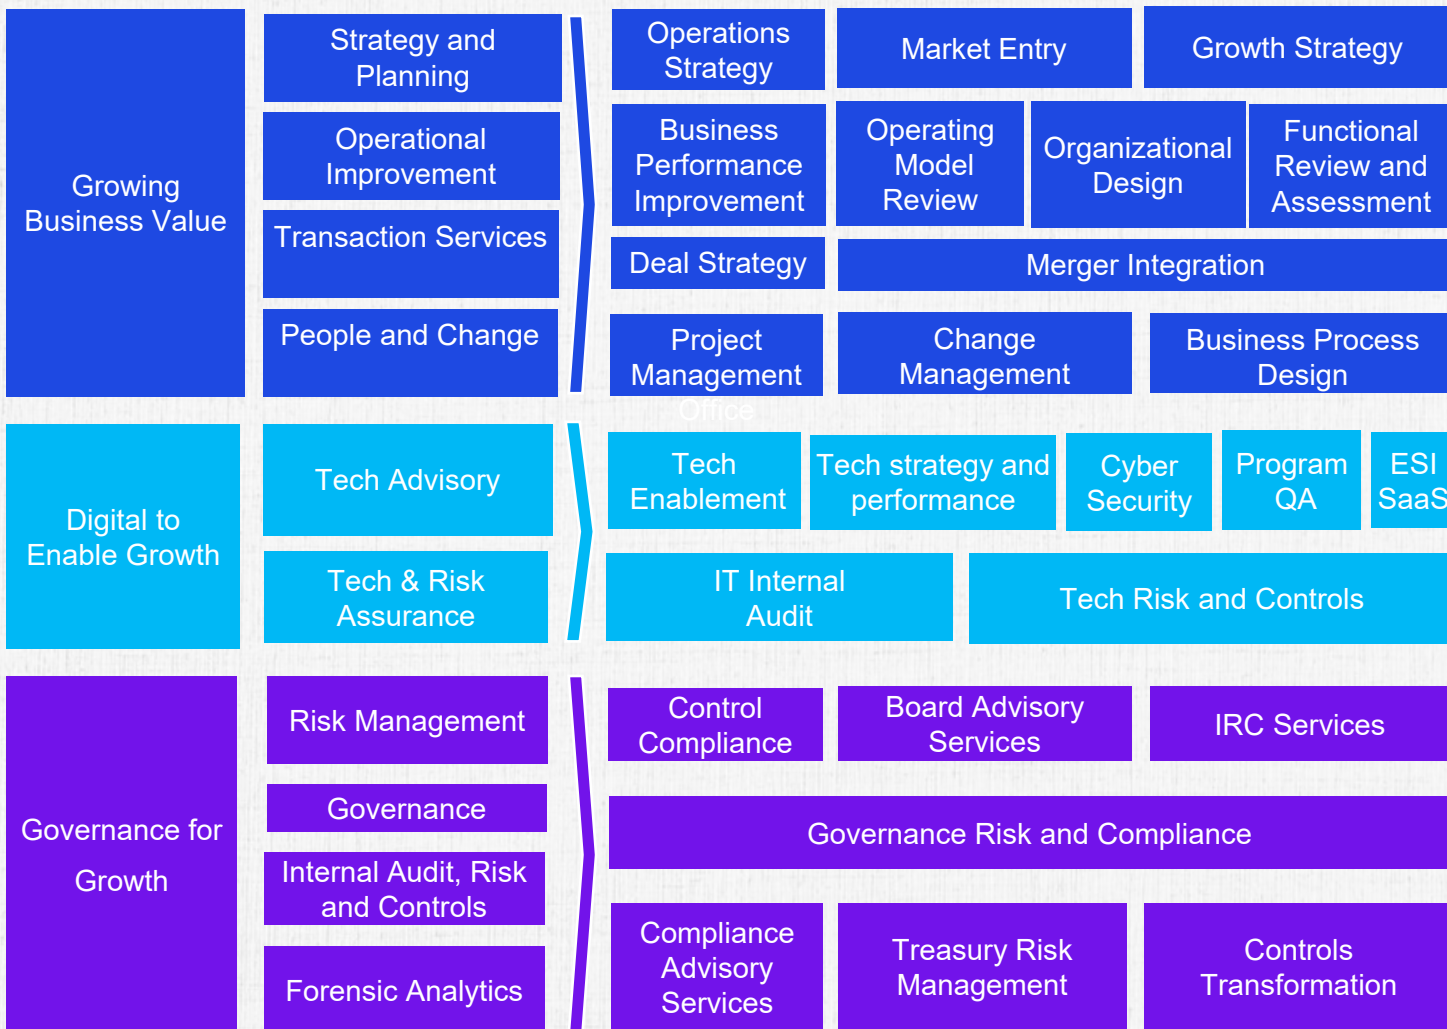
Growing Business Value

Strategy and Planning

Operational Improvement

Transaction Services

People and Change

Operations Strategy

Market Entry

Growth Strategy

Business Performance Improvement

Operating Model Review

Organizational Design

Functional Review and Assessment

Deal Strategy

Merger Integration

Project Management Office

Change Management

Business Process Design

Digital to Enable Growth

Tech Advisory

Tech & Risk Assurance

Tech Enablement

Tech strategy and performance

Cyber Security

Program QA

ESI SaaS

IT Internal Audit

Tech Risk and Controls

Governance for Growth

Risk Management

Governance

Internal Audit, Risk and Controls

Forensic Analytics

Control Compliance

Board Advisory Services

IRC Services

Governance Risk and Compliance

Compliance Advisory Services

Treasury Risk Management

Controls Transformation